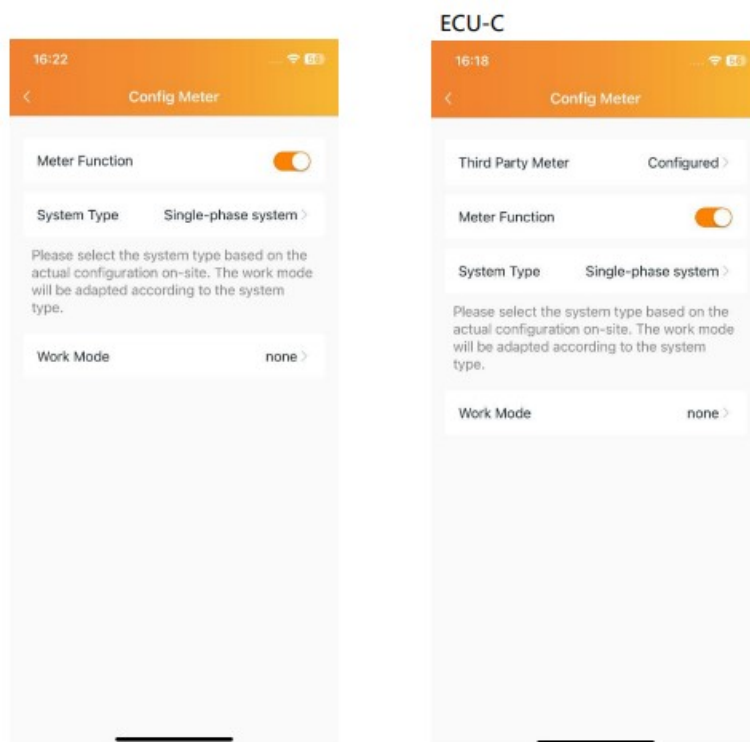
16:22

Config Meter

Meter Function

System Type Single-phase system

Please select the system type based on the actual configuration on-site. The work mode will be adapted according to the system type.

Work Mode none

ECU-C

16:18

Config Meter

Third Party Meter Configured

Meter Function

System Type Single-phase system

Please select the system type based on the actual configuration on-site. The work mode will be adapted according to the system type.

Work Mode none